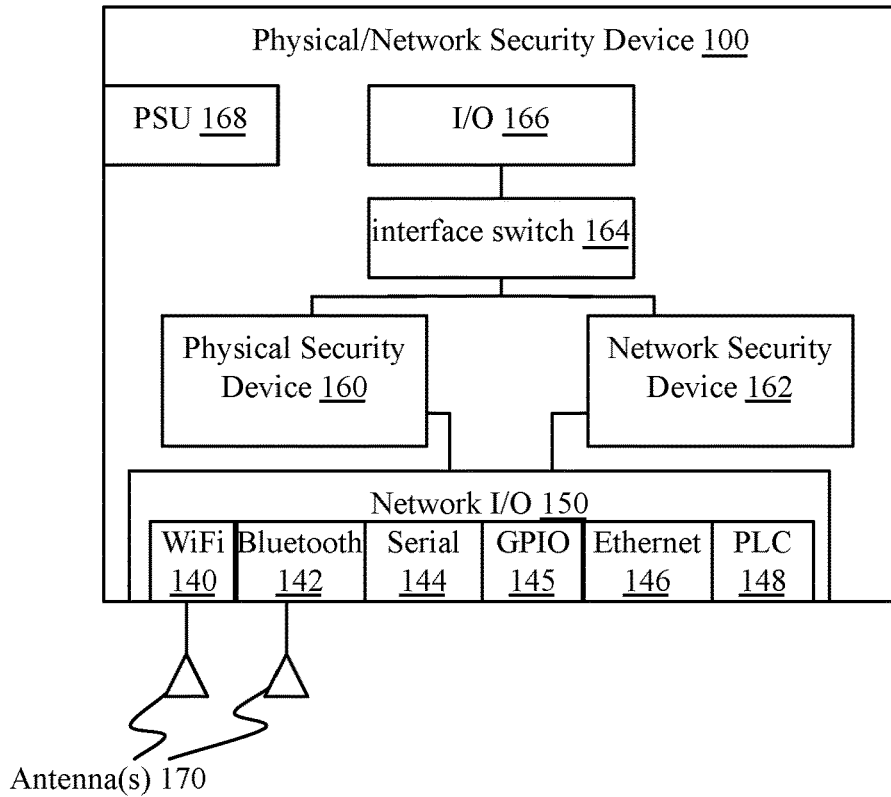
Physical/Network Security Device 100

PSU 168

I/O 166

interface switch 164

Physical Security Device 160

Network Security Device 162

Network I/O 150

WiFi 140

Bluetooth 142

Serial 144

GPIO 145

Ethernet 146

PLC 148

Antenna(s) 170